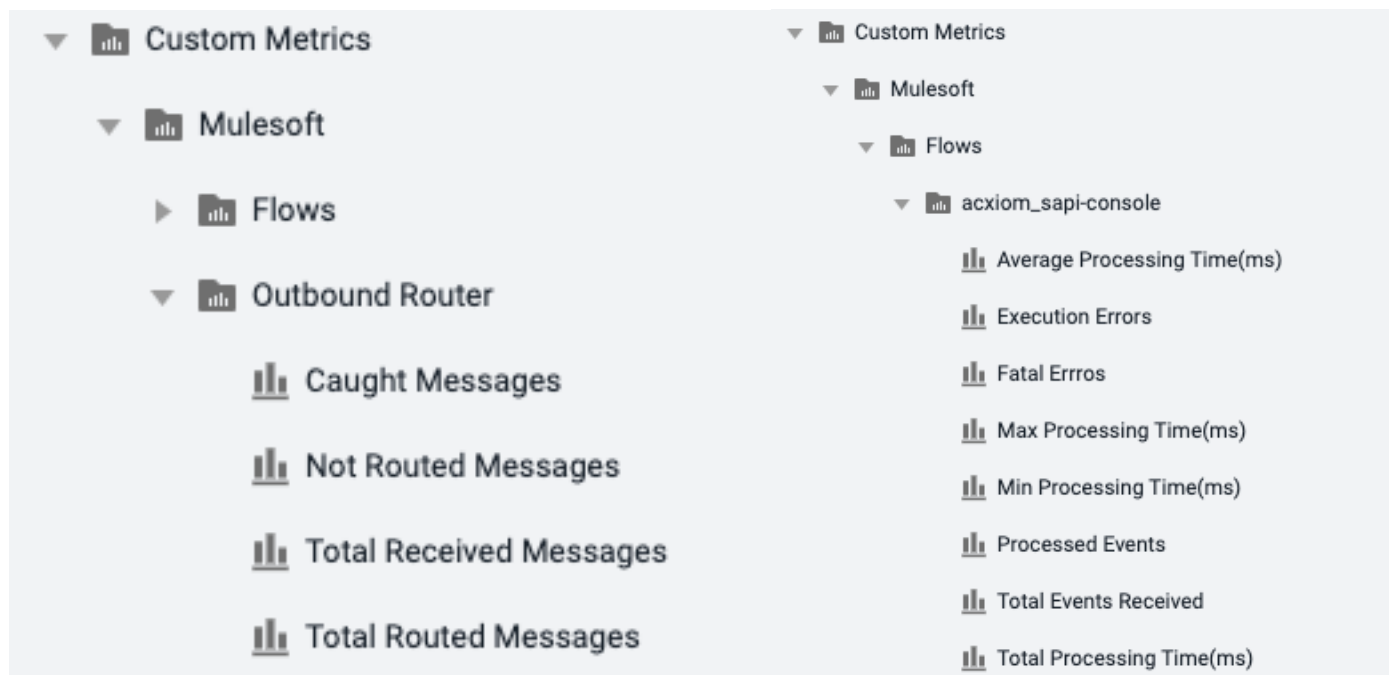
Custom Metrics

Mulesoft

Flows

Outbound Router

Caught Messages

Not Routed Messages

Total Received Messages

Total Routed Messages

Custom Metrics

Mulesoft

Flows

acxiom_sapi-console

Average Processing Time(ms)

Execution Errors

Fatal Errros

Max Processing Time(ms)

Min Processing Time(ms)

Processed Events

Total Events Received

Total Processing Time(ms)